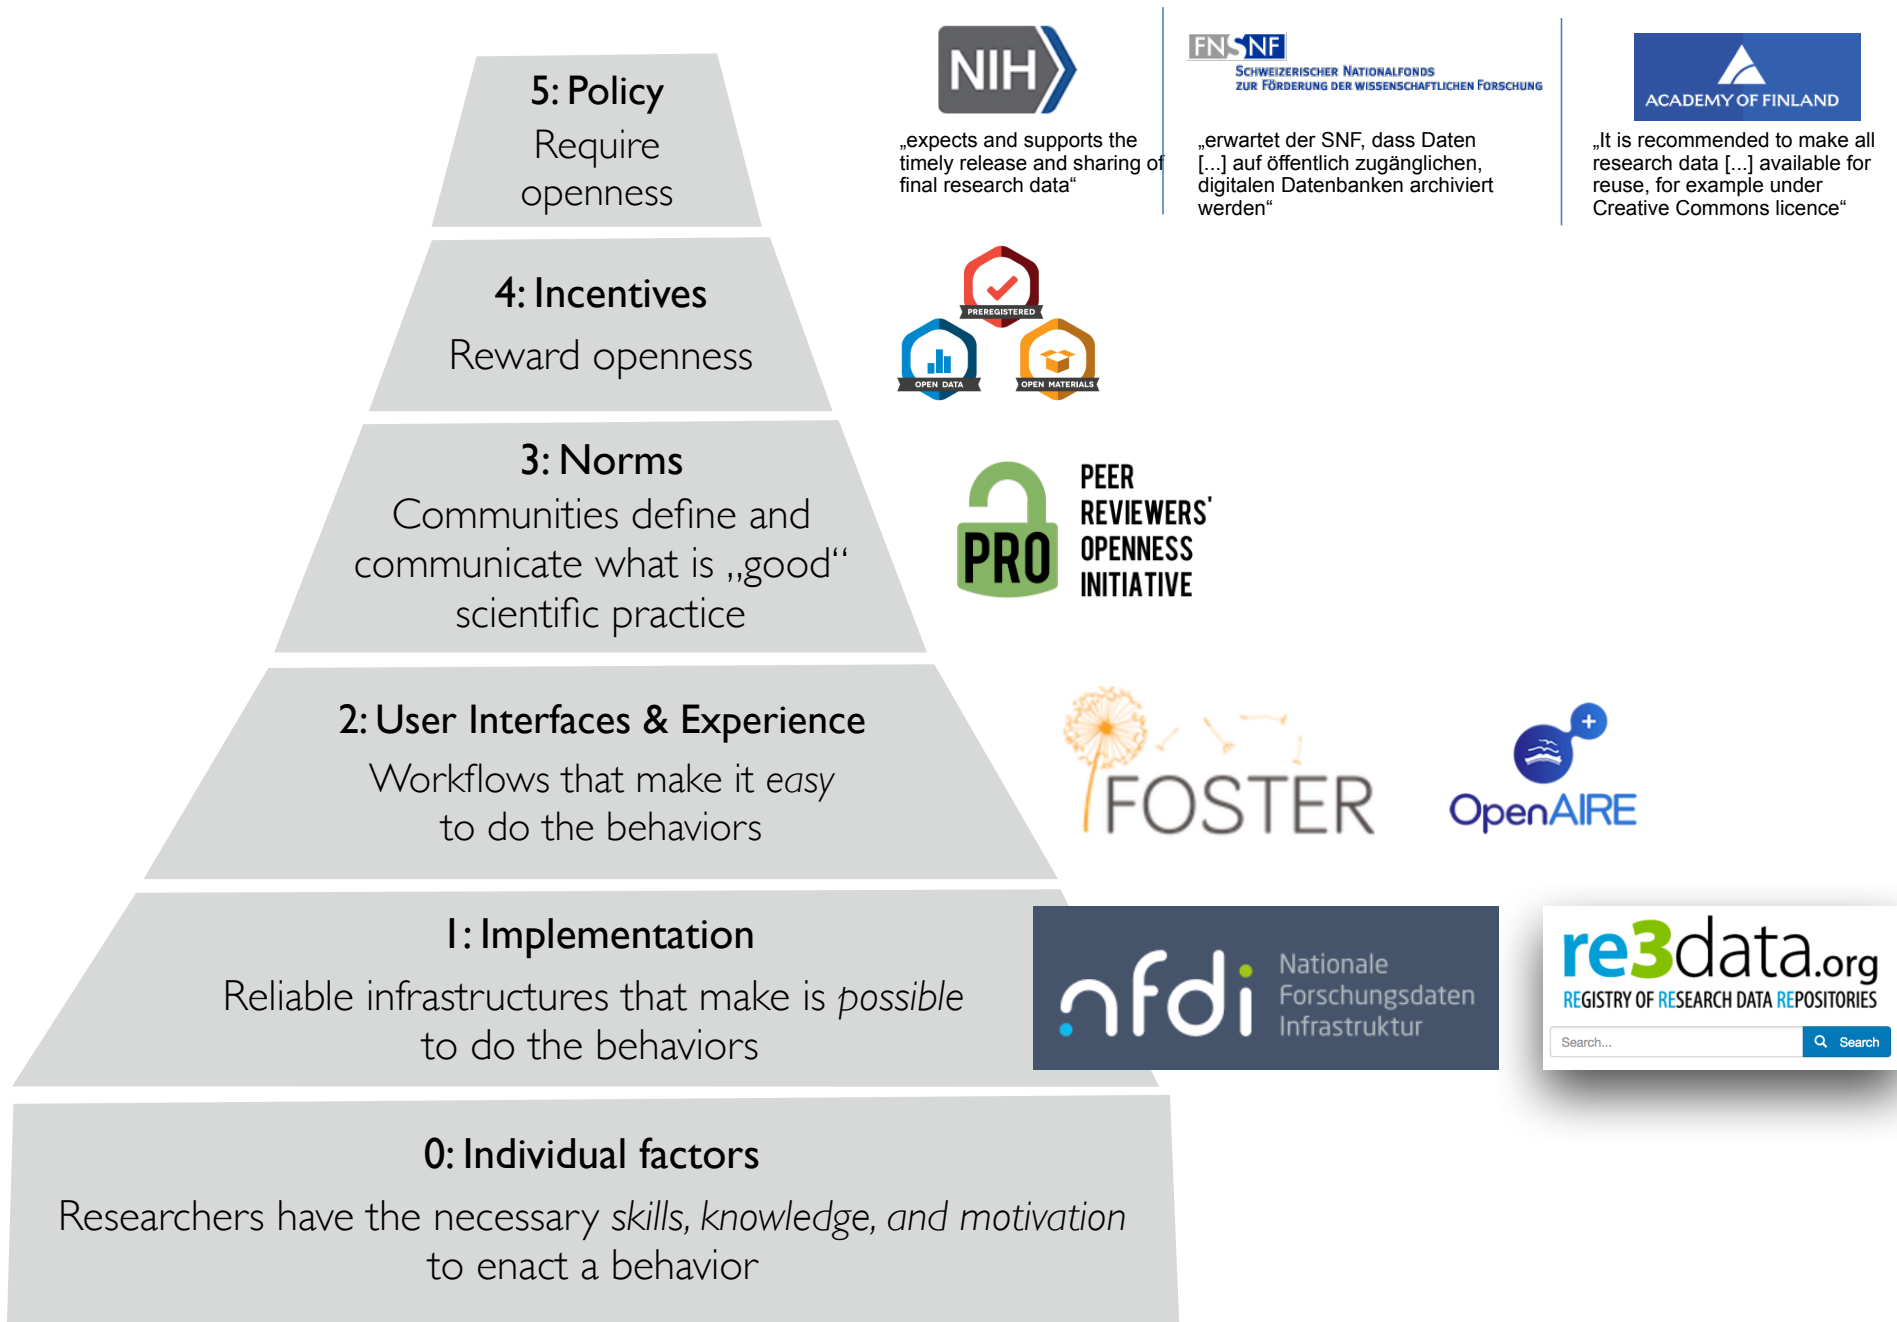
5: Policy
Require openness

4: Incentives
Reward openness

3: Norms
Communities define and communicate what is „good“ scientific practice

2: User Interfaces & Experience
Workflows that make it *easy* to do the behaviors

1: Implementation
Reliable infrastructures that make is *possible* to do the behaviors

0: Individual factors
Researchers have the necessary *skills, knowledge, and motivation* to enact a behavior

NIH
„expects and supports the timely release and sharing of final research data“

FNSNF
SCHWEIZERISCHER NATIONALFONDS ZUR FÖRDERUNG DER WISSENSCHAFTLICHEN FORSCHUNG
„erwartet der SNF, dass Daten [...] auf öffentlich zugänglichen, digitalen Datenbanken archiviert werden“

ACADEMY OF FINLAND
„It is recommended to make all research data [...] available for reuse, for example under Creative Commons licence“

PREREGISTERED
OPEN DATA
OPEN MATERIALS

PRO
PEER REVIEWERS' OPENNESS INITIATIVE

FOSTER

OpenAIRE

nfdi Nationale Forschungsdaten Infrastruktur

re3data.org
REGISTRY OF RESEARCH DATA REPOSITORIES
Search...
Search